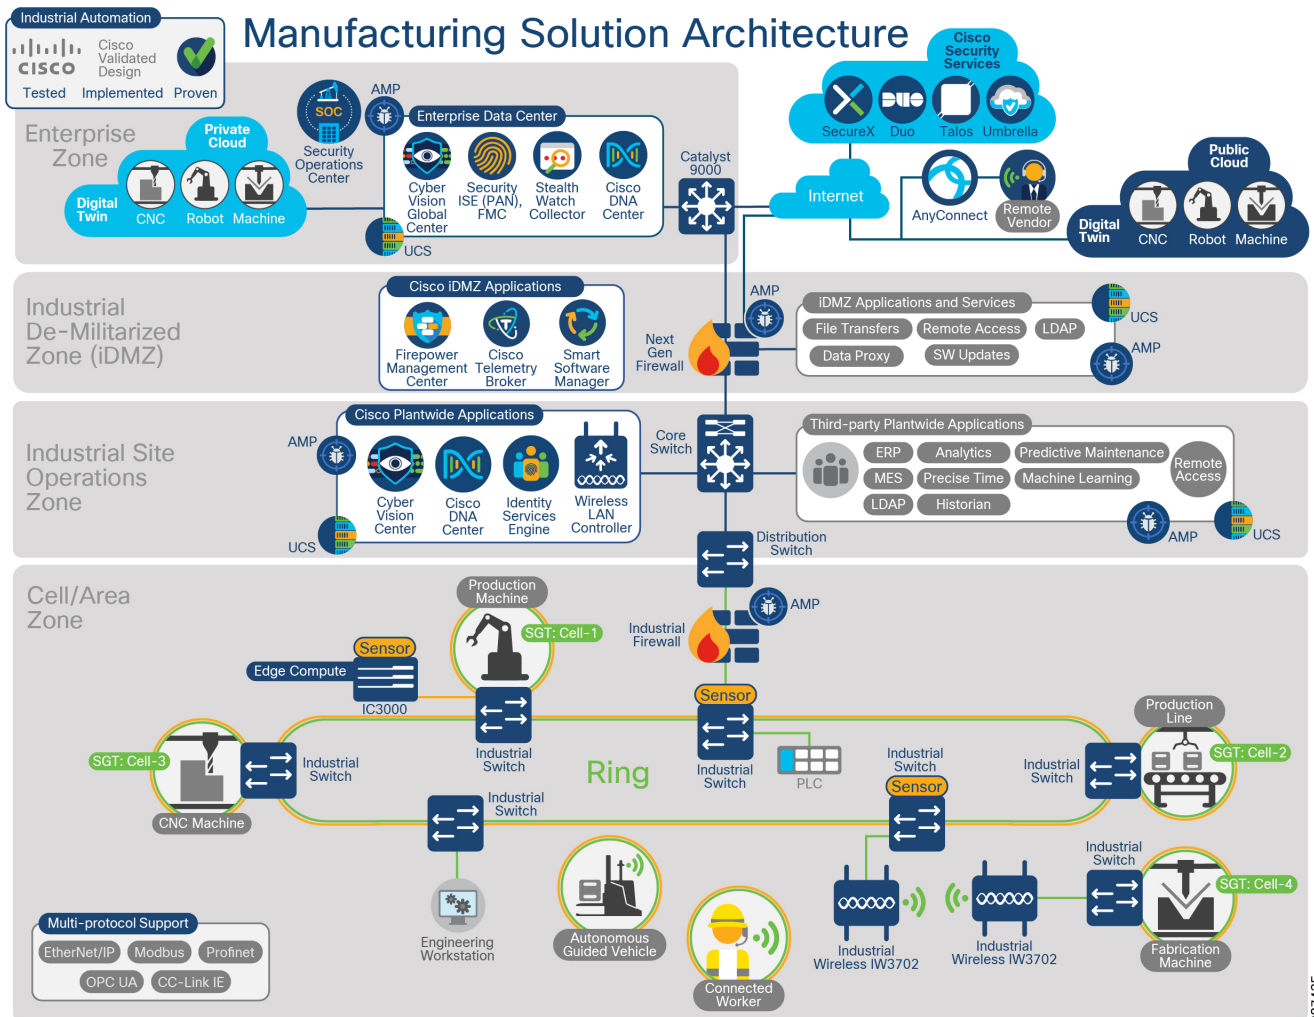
Industrial Automation
Cisco Validated Design
Tested Implemented Proven

Manufacturing Solution Architecture

Cisco Security Services
SecureX Duo Talos Umbrella

Enterprise Zone

Private Cloud
Digital Twin CNC Robot Machine

SOC
Security Operations Center
AMP
Enterprise Data Center
Cyber Vision Global Center
Security ISE (PAN), FMC
Stealth Watch Collector
Cisco DNA Center
UCS

Catalyst 9000

Internet
AnyConnect
Remote Vendor

Public Cloud
Digital Twin CNC Robot Machine

Industrial De-Militarized Zone (iDMZ)

Cisco iDMZ Applications
Firepower Management Center
Cisco Telemetry Broker
Smart Software Manager

AMP
Next Gen Firewall

iDMZ Applications and Services
File Transfers Remote Access LDAP
Data Proxy SW Updates
UCS
AMP

Industrial Site Operations Zone

AMP
Cisco Plantwide Applications
Cyber Vision Center
Cisco DNA Center
Identity Services Engine
Wireless LAN Controller
UCS

Core Switch

Third-party Plantwide Applications
ERP Analytics Predictive Maintenance
MES Precise Time Machine Learning
LDAP Historian
Remote Access
AMP UCS

Distribution Switch

Cell/Area Zone

Production Machine
SGT: Cell-1
Sensor
Edge Compute
IC3000
Industrial Switch
AMP
Industrial Firewall
Sensor
Industrial Switch
PLC
SGT: Cell-3
Industrial Switch
CNC Machine
Ring
Industrial Switch
Industrial Switch
Sensor
Industrial Switch
Production Line
SGT: Cell-2
Engineering Workstation
Autonomous Guided Vehicle
Connected Worker
Industrial Wireless IW3702
Industrial Wireless IW3702
Industrial Switch
SGT: Cell-4
Fabrication Machine

Multi-protocol Support
EtherNet/IP Modbus Profinet
OPC UA CC-Link IE